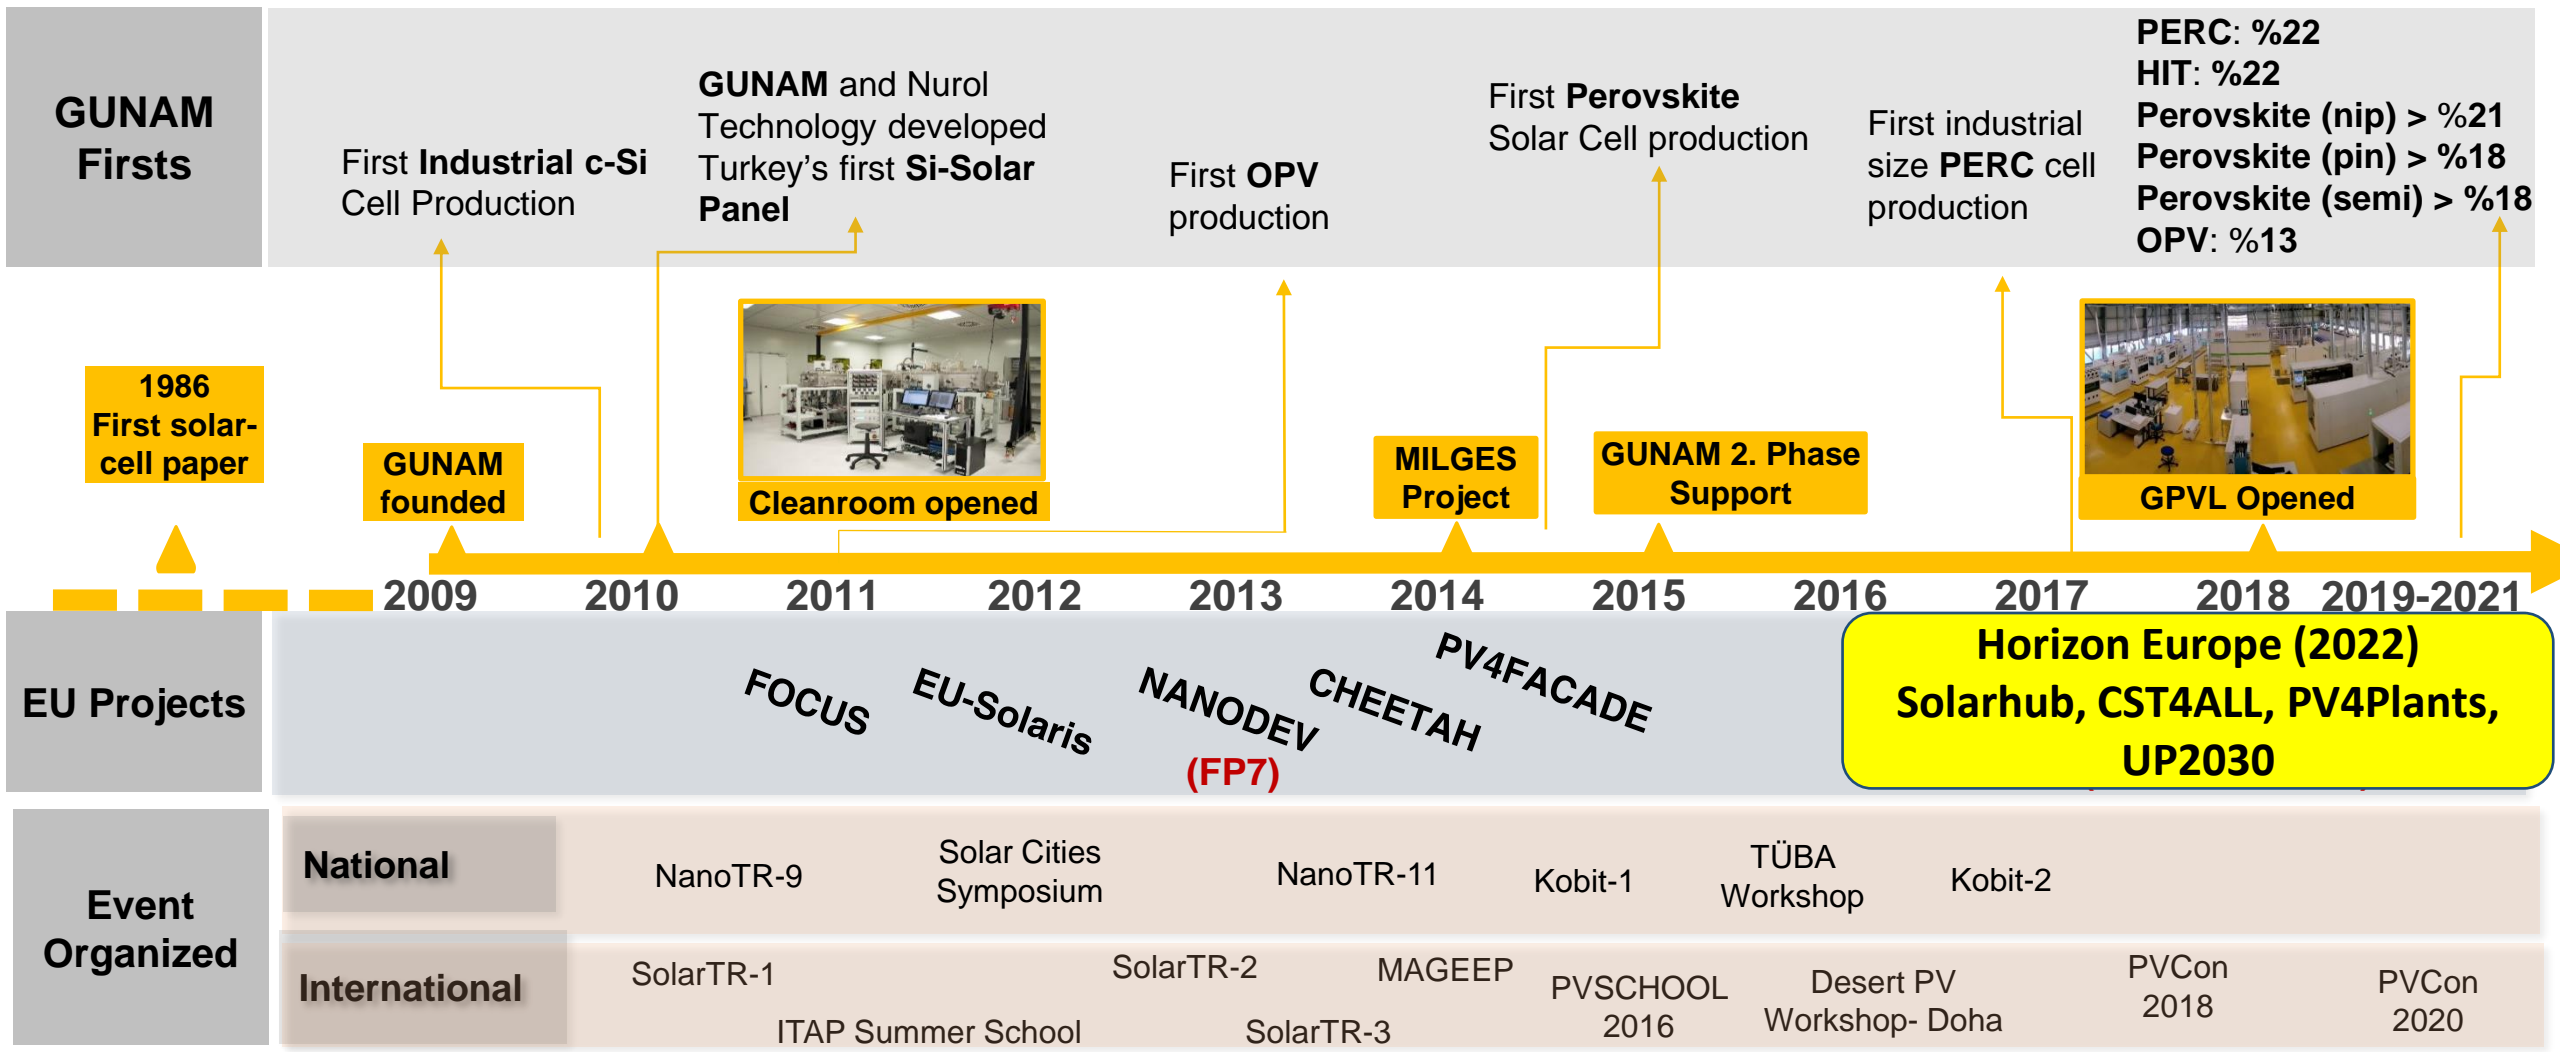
GUNAM Firsts

First Industrial c-Si Cell Production

GUNAM and Nurol Technology developed Turkey's first Si-Solar Panel

First OPV production

First Perovskite Solar Cell production

First industrial size PERC cell production

PERC: %22
HIT: %22
Perovskite (nip) > %21
Perovskite (pin) > %18
Perovskite (semi) > %18
OPV: %13

1986 First solar-cell paper

GUNAM founded

Cleanroom opened

MILGES Project

GUNAM 2. Phase Support

GPVL Opened

2009 2010 2011 2012 2013 2014 2015 2016 2017 2018 2019-2021

EU Projects

FOCUS EU-Solaris NANODEV CHEETAH PV4FACADE

(FP7)

Horizon Europe (2022) Solarhub, CST4ALL, PV4Plants, UP2030

Event Organized

National

NanoTR-9 Solar Cities Symposium NanoTR-11 Kobit-1 TÜBA Workshop Kobit-2

International

SolarTR-1 ITAP Summer School SolarTR-2 SolarTR-3 MAGEEP PVSCHOOL 2016 Desert PV Workshop- Doha PVCon 2018 PVCon 2020